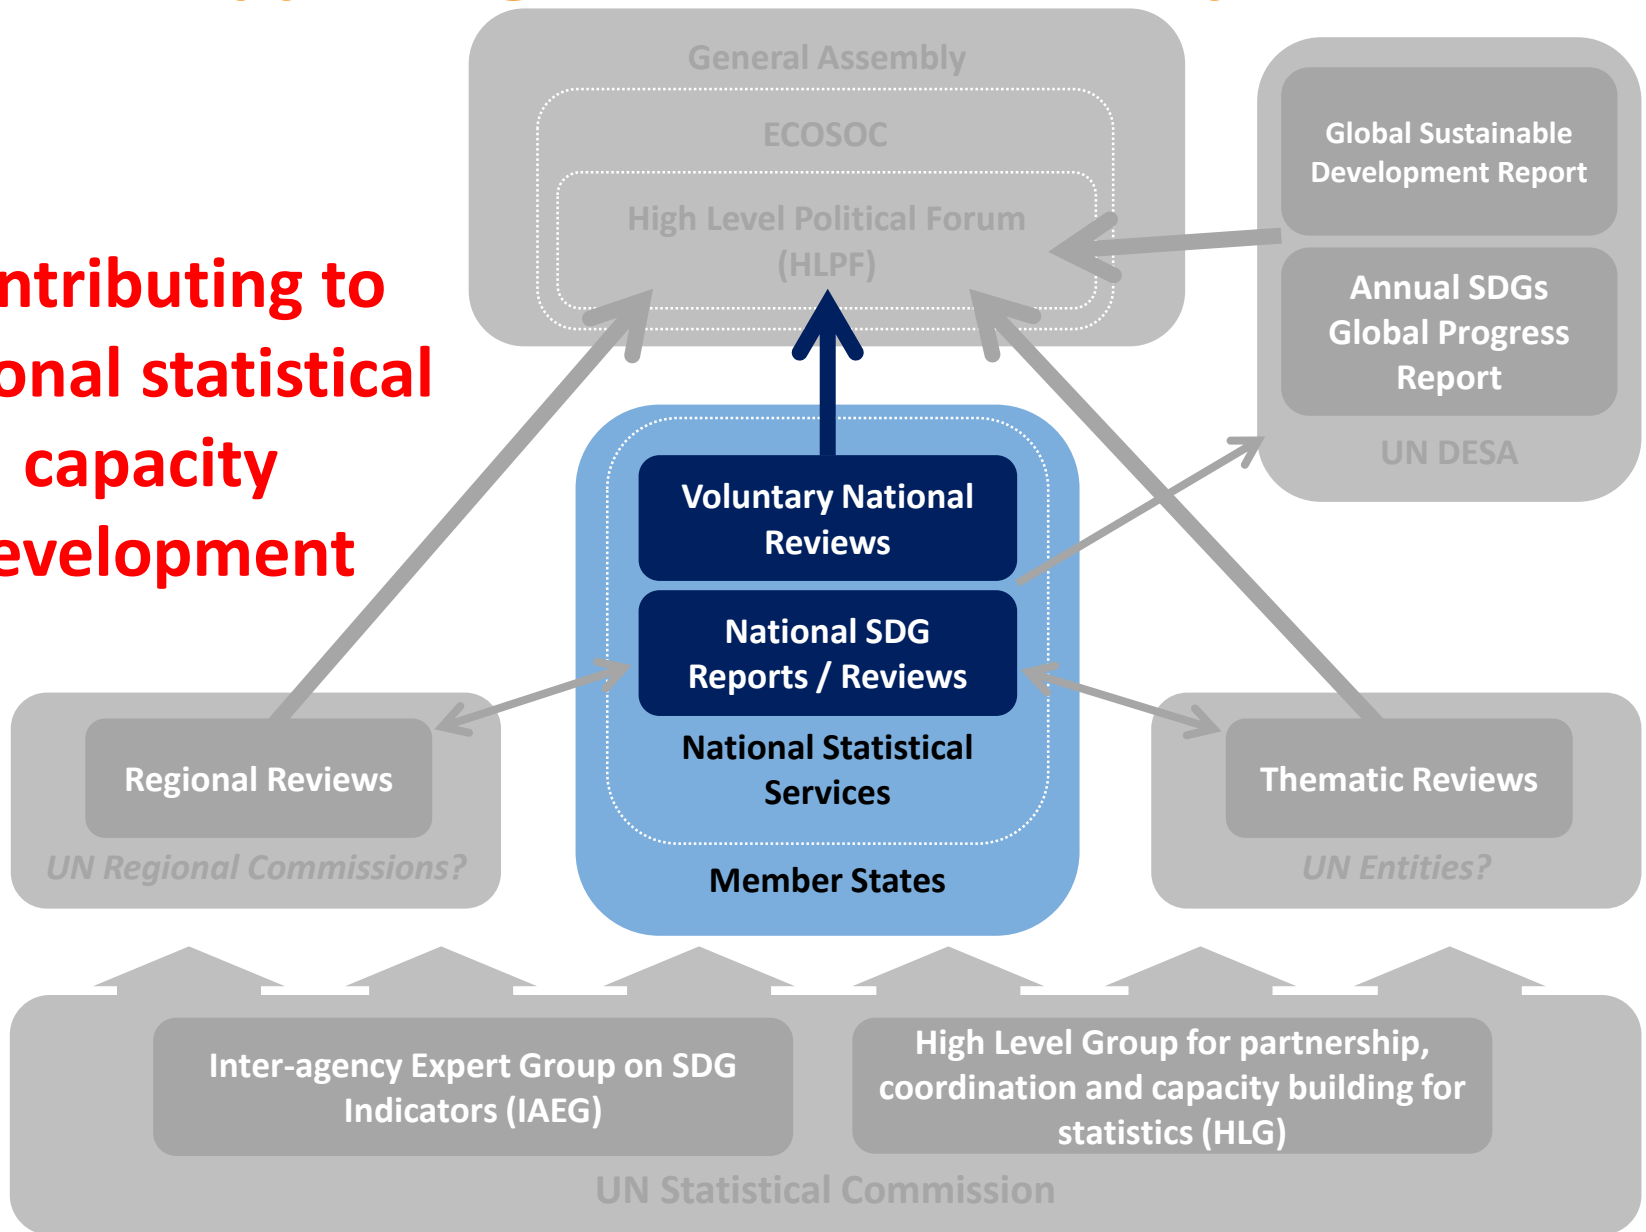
ntributing to
onal statistical
capacity
evelopment

General Assembly

ECOSOC

High Level Political Forum (HLPF)

Global Sustainable Development Report

Annual SDGs Global Progress Report

UN DESA

Voluntary National Reviews

National SDG Reports / Reviews

National Statistical Services

Member States

Regional Reviews

UN Regional Commissions?

Thematic Reviews

UN Entities?

Inter-agency Expert Group on SDG Indicators (IAEG)

High Level Group for partnership, coordination and capacity building for statistics (HLG)

UN Statistical Commission